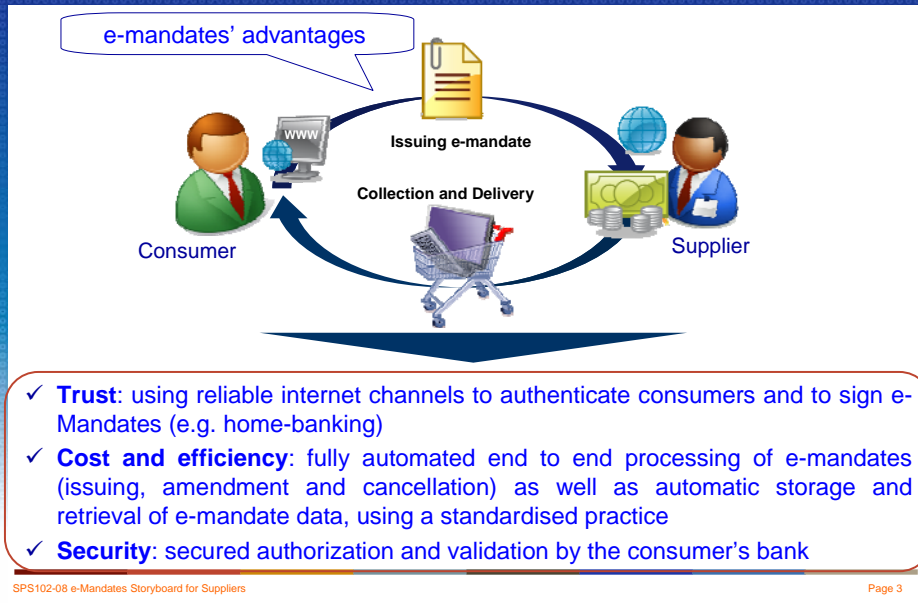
e-mandates' advantages

WWW

Issuing e-mandate

Collection and Delivery

Consumer

Supplier

✓ **Trust**: using reliable internet channels to authenticate consumers and to sign e-Mandates (e.g. home-banking)

✓ **Cost and efficiency**: fully automated end to end processing of e-mandates (issuing, amendment and cancellation) as well as automatic storage and retrieval of e-mandate data, using a standardised practice

✓ **Security**: secured authorization and validation by the consumer's bank

SPS102-08 e-Mandates Storyboard for Suppliers

Page 3